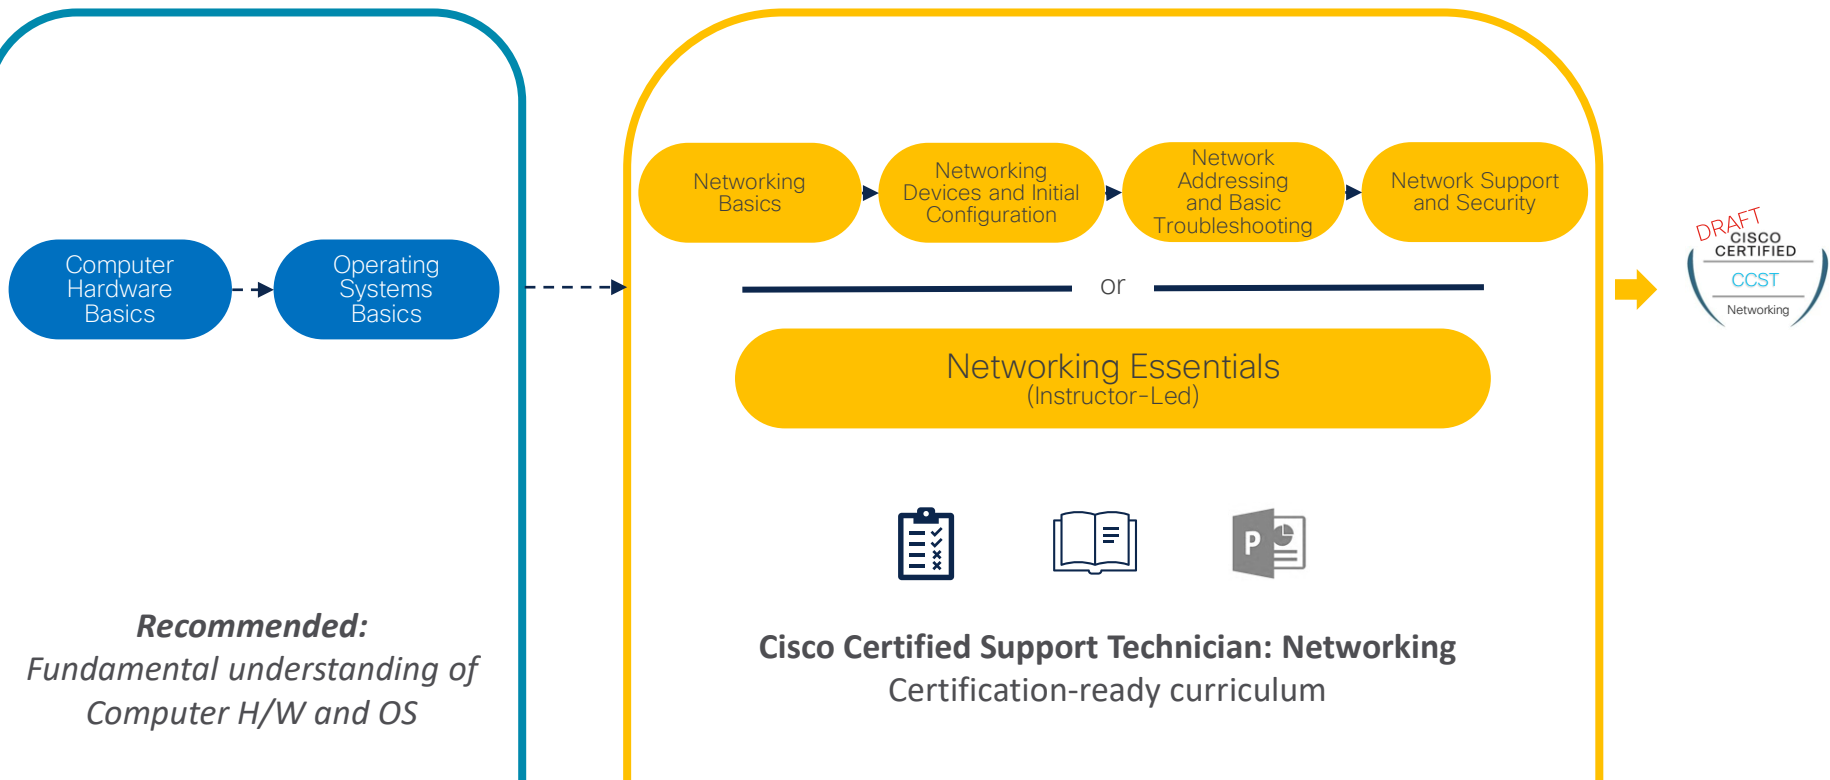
Computer Hardware Basics

Operating Systems Basics

Recommended:
Fundamental understanding of Computer H/W and OS

Networking Basics

Networking Devices and Initial Configuration

Network Addressing and Basic Troubleshooting

Network Support and Security

or

Networking Essentials
(Instructor-Led)

P

Cisco Certified Support Technician: Networking
Certification-ready curriculum

DRAFT
CISCO CERTIFIED
CCST
Networking